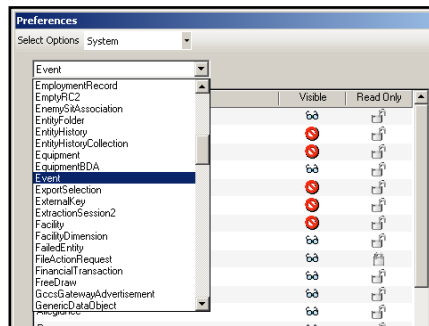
Preferences

Select Options System

Event

EmploymentRecord
EmptyRC2
EnemySitAssociation
EntityFolder
EntityHistory
EntityHistoryCollection
Equipment
EquipmentBDA
Event
ExportSelection
ExternalKey
ExtractionSession2
Facility
FacilityDimension
FailedEntity
FileActionRequest
FinancialTransaction
FreeDraw
GccsGatewayAdvertisement
GenericDataObject

Visible
Read Only

Allegiance